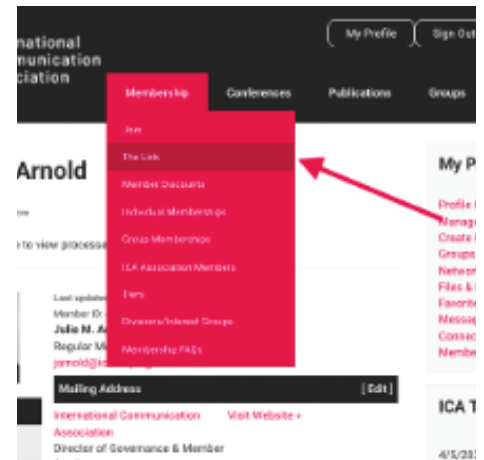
national
munication
ciation

My Profile
Sign Out

Membership
Conferences
Publications
Groups

Join
The Lab
Member Discounts
Individual Memberships
Group Memberships
ICA Association Members
Tiers
Divisions/Interest Groups
Membership FAQs

Arnold

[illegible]

to view processe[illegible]

Last update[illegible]
Member ID:
Julie M. A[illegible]
Regular M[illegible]
jarnold@i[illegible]

Mailing Address
[Edit]

International Communication Association
Visit Website »
Director of Governance & Member

My P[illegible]
Profile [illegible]
Manag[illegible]
Create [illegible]
Groups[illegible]
Netwo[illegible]
Files & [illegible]
Favorit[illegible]
Messag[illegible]
Connec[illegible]
Member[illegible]

ICA T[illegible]

4/5/20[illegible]